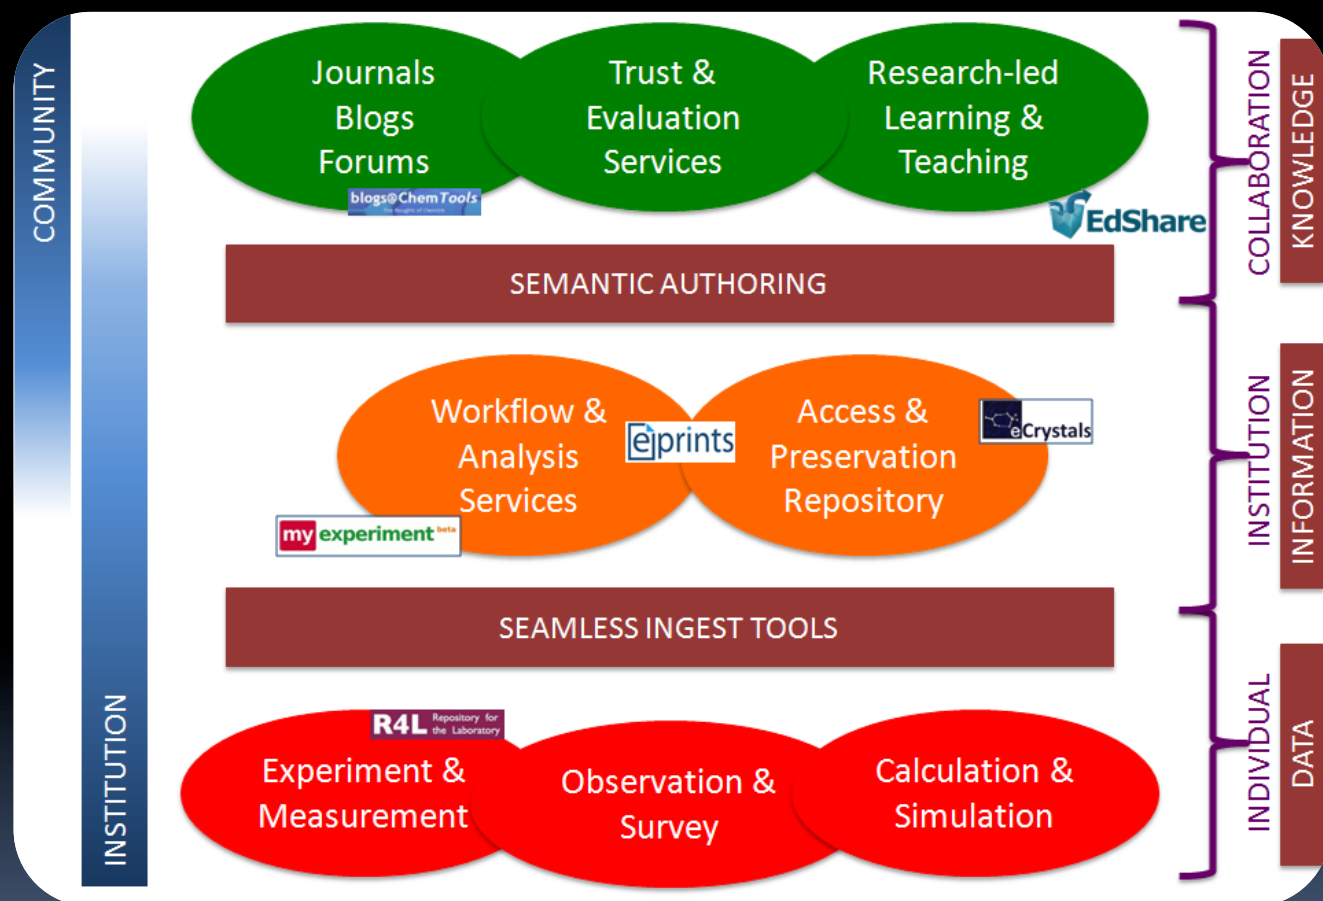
COMMUNITY

INSTITUTION

Journals
Blogs
Forums

blogs@ChemTools

Trust &
Evaluation
Services

Research-led
Learning &
Teaching

EdShare

SEMANTIC AUTHORING

Workflow &
Analysis
Services

eprints

Access &
Preservation
Repository

eCrystals

myexperiment beta

SEAMLESS INGEST TOOLS

R4L Repository for the Laboratory

Experiment &
Measurement

Observation &
Survey

Calculation &
Simulation

COLLABORATION

KNOWLEDGE

INSTITUTION

INFORMATION

INDIVIDUAL

DATA